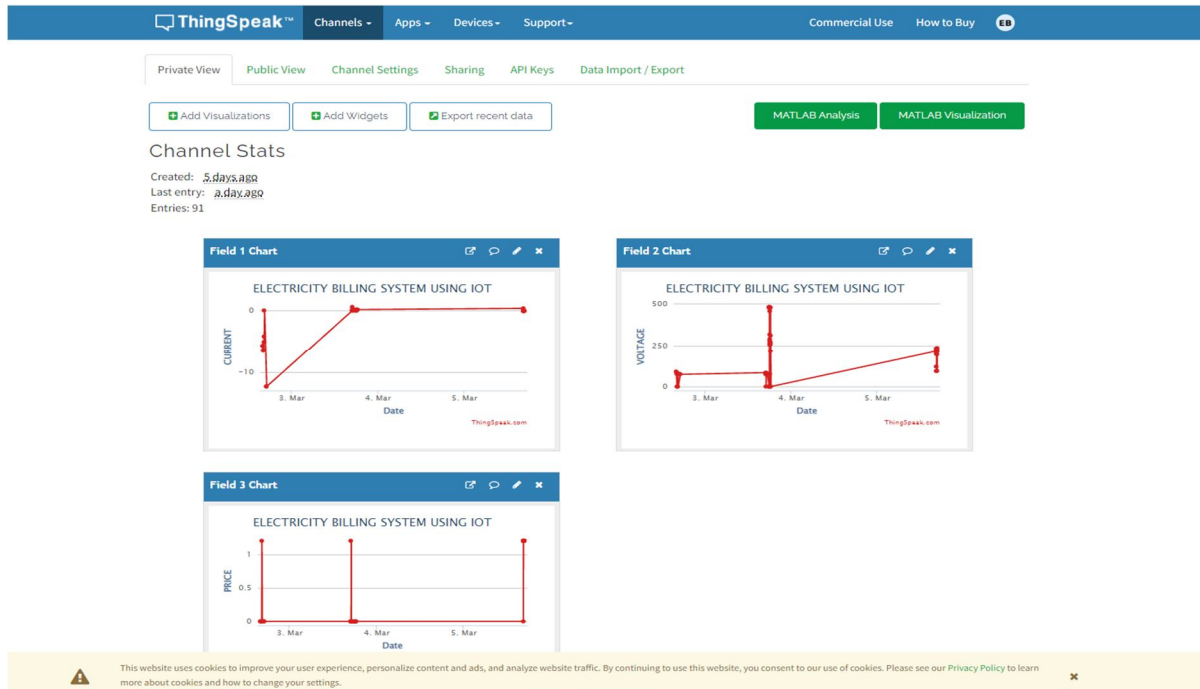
ThingSpeak™ Channels ▾ Apps ▾ Devices ▾ Support ▾ Commercial Use How to Buy EB

Private View Public View Channel Settings Sharing API Keys Data Import / Export

Add Visualizations Add Widgets Export recent data MATLAB Analysis MATLAB Visualization

Channel Stats

Created: 5 days ago
Last entry: a day ago
Entries: 91

Field 1 Chart

ELECTRICITY BILLING SYSTEM USING IOT

0
-10
CURRENT
3. Mar 4. Mar 5. Mar
Date
ThingSpeak.com

Field 2 Chart

ELECTRICITY BILLING SYSTEM USING IOT

500
250
0
VOLTAGE
3. Mar 4. Mar 5. Mar
Date
ThingSpeak.com

Field 3 Chart

ELECTRICITY BILLING SYSTEM USING IOT

1
0.5
0
PRICE
3. Mar 4. Mar 5. Mar
Date

This website uses cookies to improve your user experience, personalize content and ads, and analyze website traffic. By continuing to use this website, you consent to our use of cookies. Please see our Privacy Policy to learn more about cookies and how to change your settings.